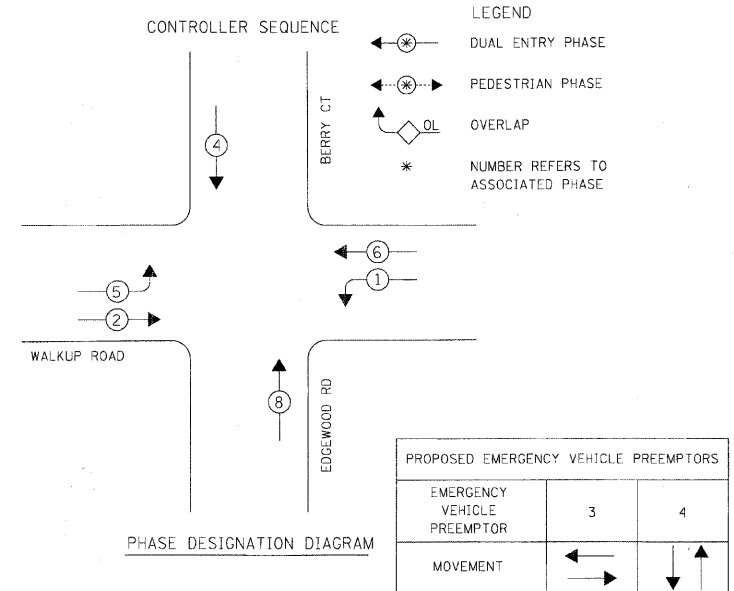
CONTROLLER SEQUENCE

LEGEND

DUAL ENTRY PHASE

PEDESTRIAN PHASE

OL

OVERLAP

*

NUMBER REFERS TO ASSOCIATED PHASE

BERRY CT

4

6

1

5

2

WALKUP ROAD

8

EDGEWOOD RD

| PROPOSED EMERGENCY VEHICLE PREEMPTORS | | |
|---|---|---|
| EMERGENCY VEHICLE PREEMPTOR | 3 | 4 |
| MOVEMENT | | |

PHASE DESIGNATION DIAGRAM